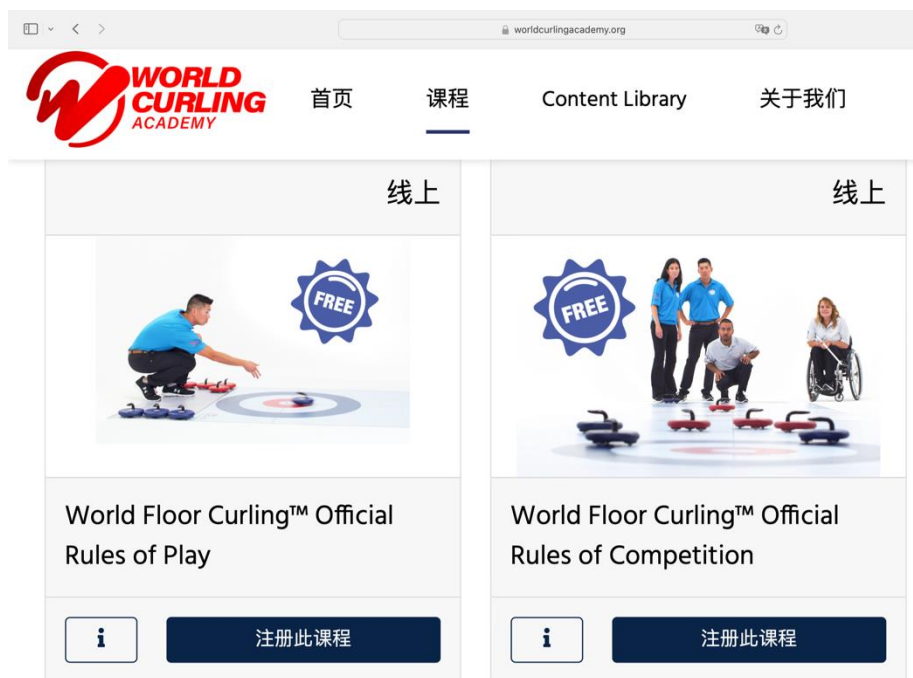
worldcurlingacademy.org

WORLD CURLING ACADEMY

首页 课程 Content Library 关于我们

线上

FREE

World Floor Curling™ Official Rules of Play

i

注册此课程

线上

FREE

World Floor Curling™ Official Rules of Competition

i

注册此课程